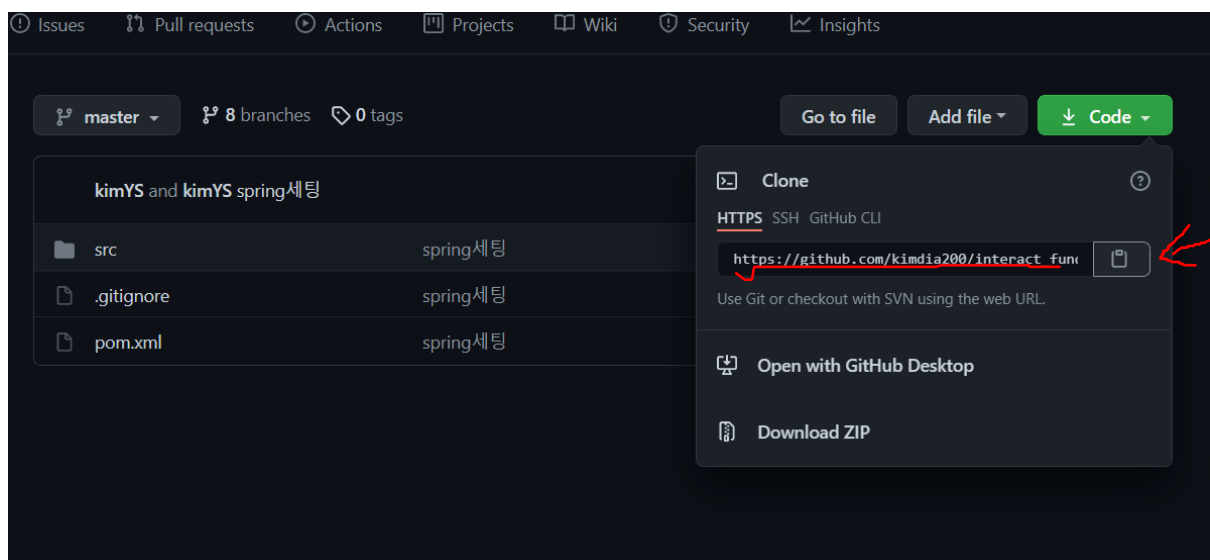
Issues Pull requests Actions Projects Wiki Security Insights

master 8 branches 0 tags

Go to file Add file Code

kimYS and kimYS spring세팅

src spring세팅
.gitignore spring세팅
pom.xml spring세팅

Clone

HTTPS SSH GitHub CLI

https://github.com/kimdia200/interact_func

Use Git or checkout with SVN using the web URL.

Open with GitHub Desktop

Download ZIP